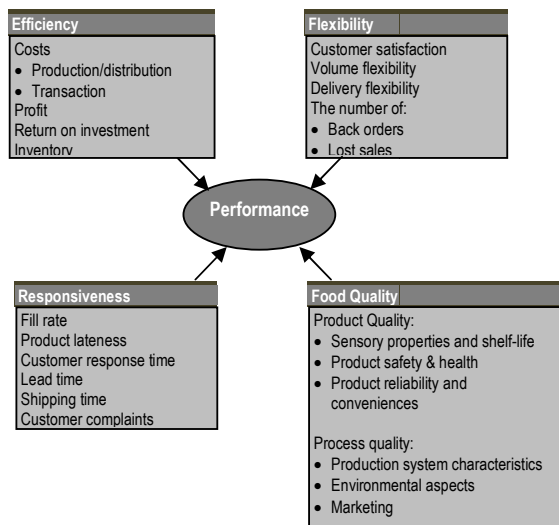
Efficiency

Costs
- Production/distribution
- Transaction

Profit
Return on investment
Inventory

Flexibility

Customer satisfaction
Volume flexibility
Delivery flexibility
The number of:
- Back orders
- Lost sales

Performance

Responsiveness

Fill rate
Product lateness
Customer response time
Lead time
Shipping time
Customer complaints

Food Quality

Product Quality:
- Sensory properties and shelf-life
- Product safety & health
- Product reliability and conveniences

Process quality:
- Production system characteristics
- Environmental aspects
- Marketing